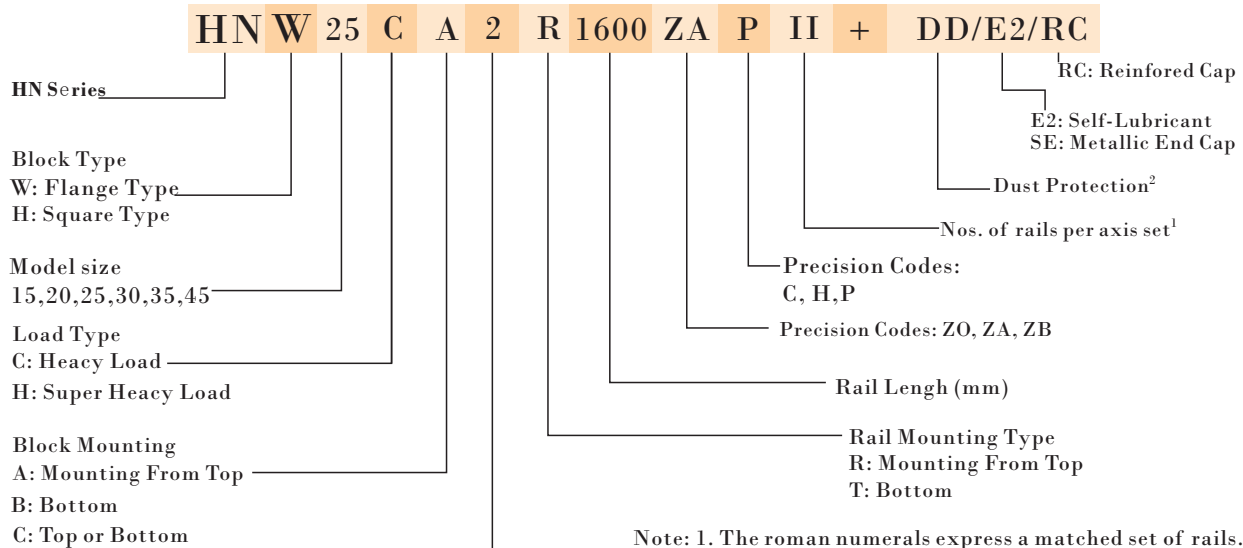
HN W 25 C A 2 R 1600 ZA P II + DD/E2/RC

HN Series

Block Type
W: Flange Type
H: Square Type

Model size
15,20,25,30,35,45

Load Type
C: Heacy Load
H: Super Heacy Load

Block Mounting
A: Mounting From Top
B: Bottom
C: Top or Bottom

RC: Reinfored Cap

E2: Self-Lubricant
SE: Metallic End Cap

Dust Protection$^2$

Nos. of rails per axis set$^1$

Precision Codes:
C, H,P

Precision Codes: ZO, ZA, ZB

Rail Lengh (mm)

Rail Mounting Type
R: Mounting From Top
T: Bottom

Note: 1. The roman numerals express a matched set of rails.